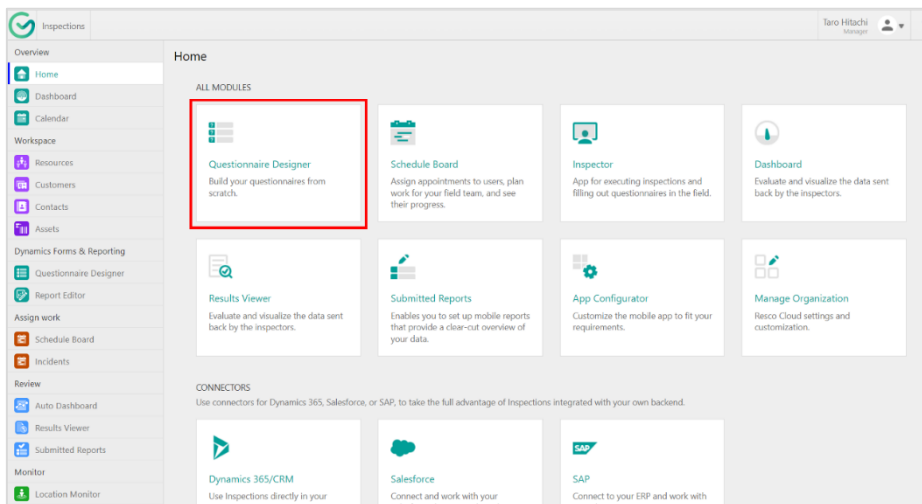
Inspections

Taro Hitachi
Manager

Overview
Home
Dashboard
Calendar
Workspace
Resources
Customers
Contacts
Assets
Dynamics Forms & Reporting
Questionnaire Designer
Report Editor
Assign work
Schedule Board
Incidents
Review
Auto Dashboard
Results Viewer
Submitted Reports
Monitor
Location Monitor

Home

ALL MODULES

Questionnaire Designer
Build your questionnaires from scratch.

Schedule Board
Assign appointments to users, plan work for your field team, and see their progress.

Inspector
App for executing inspections and filling out questionnaires in the field.

Dashboard
Evaluate and visualize the data sent back by the inspectors.

Results Viewer
Evaluate and visualize the data sent back by the inspectors.

Submitted Reports
Enables you to set up mobile reports that provide a clear-cut overview of your data.

App Configurator
Customize the mobile app to fit your requirements.

Manage Organization
Resco Cloud settings and customization.

CONNECTORS
Use connectors for Dynamics 365, Salesforce, or SAP, to take the full advantage of Inspections integrated with your own backend.

Dynamics 365/CRM
Use Inspections directly in your

Salesforce
Connect and work with your

SAP
SAP
Connect to your ERP and work with